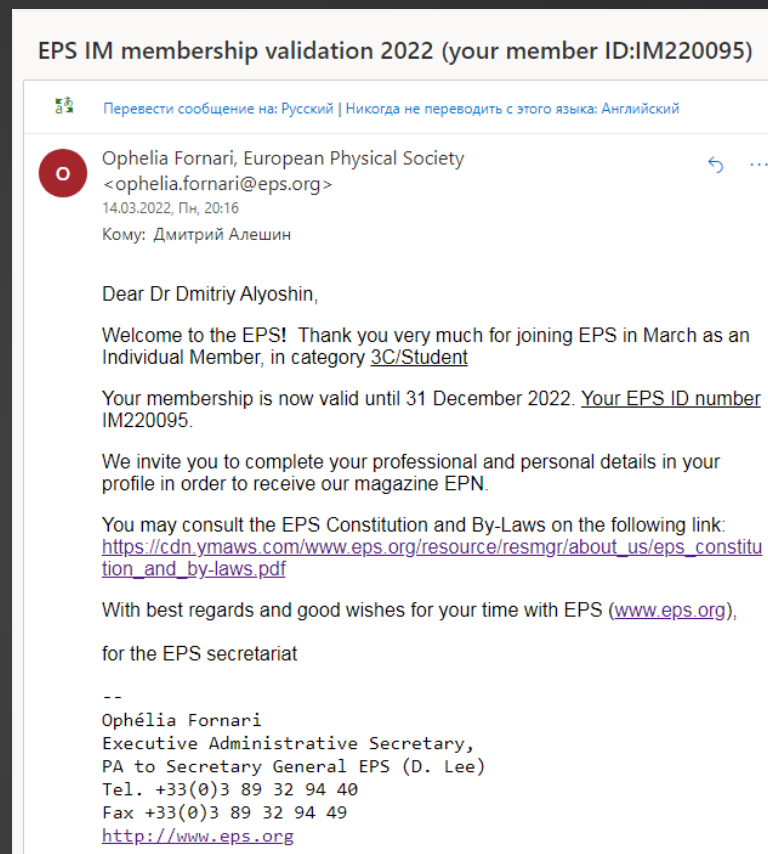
EPS IM membership validation 2022 (your member ID:IM220095)

Перевести сообщение на: Русский | Никогда не переводить с этого языка: Английский

O

Ophelia Fornari, European Physical Society <ophelia.fornari@eps.org>
14.03.2022, Пн, 20:16
Кому: Дмитрий Алешин

Dear Dr Dmitriy Alyoshin,

Welcome to the EPS! Thank you very much for joining EPS in March as an Individual Member, in category 3C/Student

Your membership is now valid until 31 December 2022. Your EPS ID number IM220095.

We invite you to complete your professional and personal details in your profile in order to receive our magazine EPN.

You may consult the EPS Constitution and By-Laws on the following link: https://cdn.ymaws.com/www.eps.org/resource/resmgr/about_us/eps_constitution_and_by-laws.pdf

With best regards and good wishes for your time with EPS (www.eps.org),

for the EPS secretariat

--
Ophélia Fornari
Executive Administrative Secretary,
PA to Secretary General EPS (D. Lee)
Tel. +33(0)3 89 32 94 40
Fax +33(0)3 89 32 94 49
http://www.eps.org